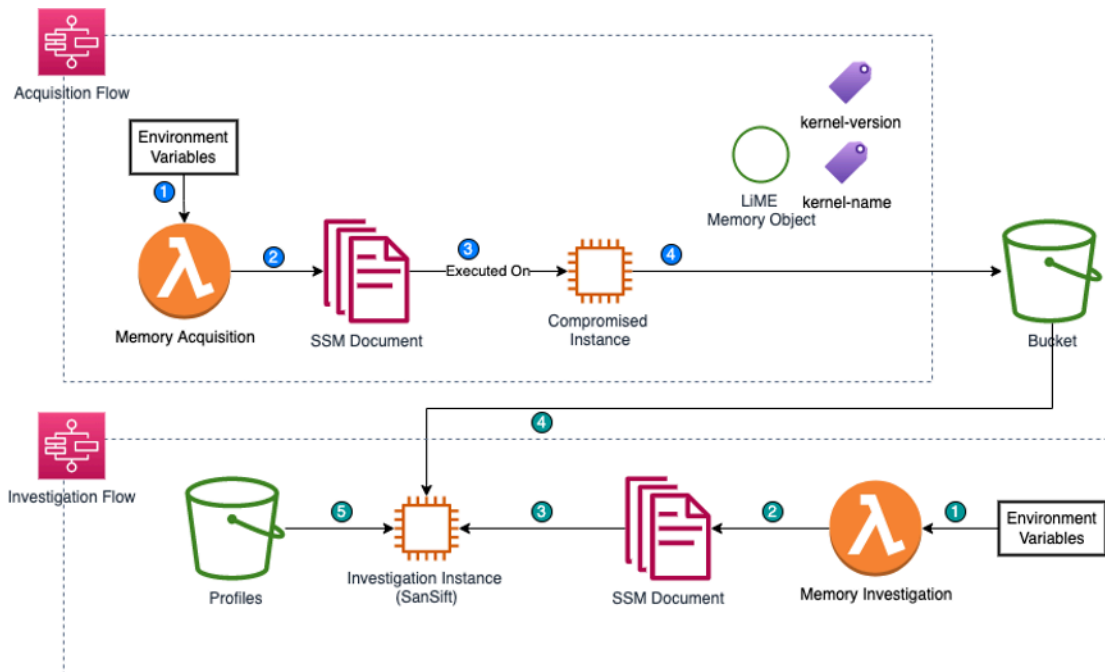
Acquisition Flow

Environment Variables

1

λ

Memory Acquisition

2

SSM Document

3

Executed On

Compromised Instance

4

kernel-version

LiME Memory Object

kernel-name

Bucket

4

Investigation Flow

Profiles

5

Investigation Instance (SanSift)

3

SSM Document

2

λ

Memory Investigation

1

Environment Variables